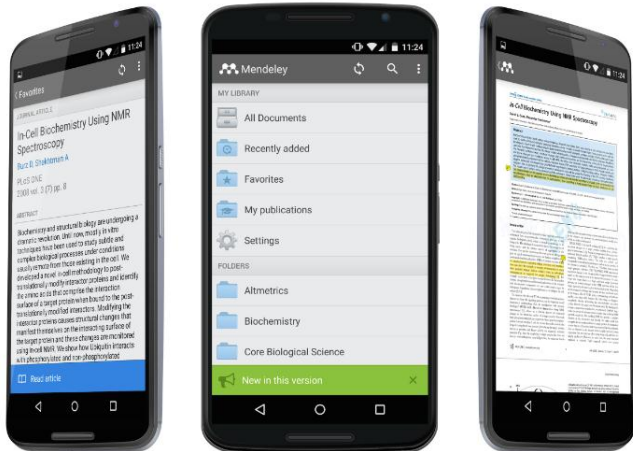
11:24

Favorites

JOURNAL ARTICLE

In-Cell Biochemistry Using NMR Spectroscopy

Burz D; Shekhtman A

PLoS ONE
2008 vol. 3 (7) pp. 8

ABSTRACT

Biochemistry and structural biology are undergoing a dramatic revolution. Until now, mostly in vitro techniques have been used to study subtle and complex biological processes under conditions usually remote from those existing in the cell. We developed a novel in-cell methodology to post-translationally modify interactor proteins and identify the amino acids that comprise the interaction surface of a target protein when bound to the post-translationally modified interactors. Modifying the interactor proteins causes structural changes that manifest themselves on the interacting surface of the target protein and these changes are monitored using in-cell NMR. We show how Ubiquitin interacts with phosphorylated and non-phosphorylated

Read article

11:24

Mendeley

MY LIBRARY

All Documents

Recently added

Favorites

My publications

Settings

FOLDERS

Altmetrics

Biochemistry

Core Biological Science

New in this version

11:24

In-Cell Biochemistry Using NMR Spectroscopy

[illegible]